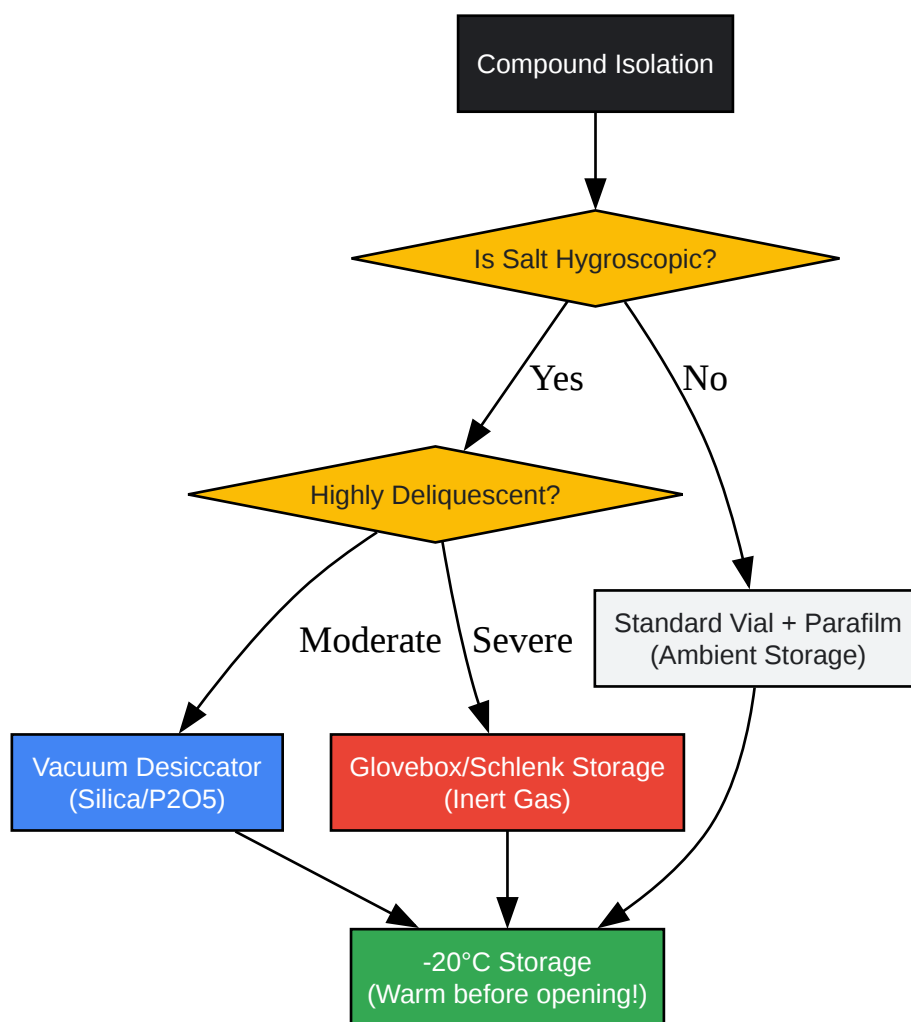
Compound Isolation

Is Salt Hygroscopic?

Yes

No

Highly Deliquescent?

Moderate

Severe

Standard Vial + Parafilm
(Ambient Storage)

Vacuum Desiccator
(Silica/P2O5)

Glovebox/Schlenk Storage
(Inert Gas)

-20°C Storage
(Warm before opening!)